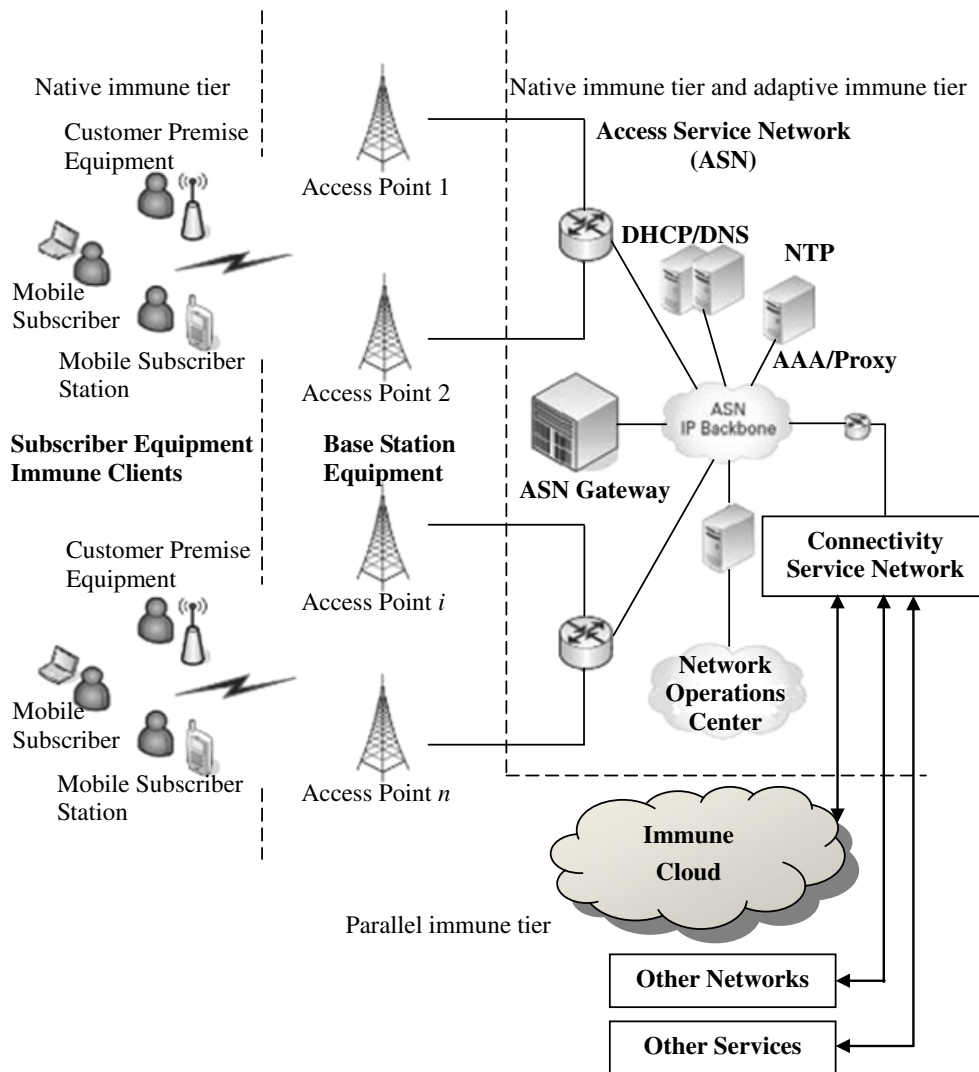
Native immune tier

Native immune tier and adaptive immune tier

Customer Premise Equipment

Access Point 1

Access Service Network (ASN)

DHCP/DNS

NTP

Mobile Subscriber

Mobile Subscriber Station

Access Point 2

AAA/Proxy

ASN IP Backbone

Subscriber Equipment Immune Clients

Base Station Equipment

ASN Gateway

Customer Premise Equipment

Access Point *i*

Connectivity Service Network

Mobile Subscriber

Mobile Subscriber Station

Access Point *n*

Network Operations Center

Immune Cloud

Parallel immune tier

Other Networks

Other Services